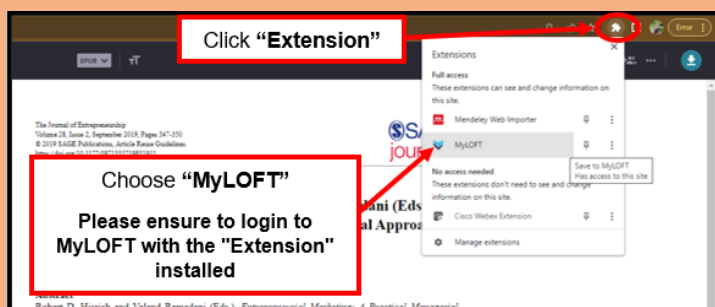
Click **"Extension"**

Error

EPUB

Extensions

Full access

These extensions can see and change information on this site.

Mendeley Web Importer

MyLOFT

Save to MyLOFT
Has access to this site

No access needed

These extensions don't need to see and change information on this site.

Cisco Webex Extension

Manage extensions

The Journal of Entrepreneurship
Volume 28, Issue 2, September 2019, Pages 347-350
© 2019 SAGE Publications, Article Reuse Guidelines
https://doi.org/10.1177/0971355719893501

SAGE
jour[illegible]

Choose **"MyLOFT"**

**Please ensure to login to MyLOFT with the "Extension" installed**

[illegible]ani (Eds
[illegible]al Approa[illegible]

Abstract

Robert D. Hisrich and Veland Ramadani (Eds.), Entrepreneurial Marketing: A Practical Managerial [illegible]